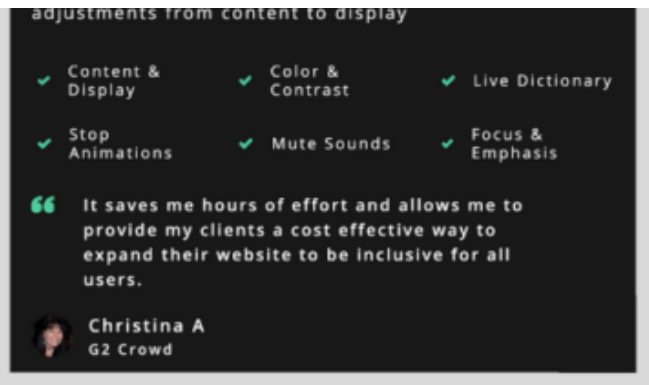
adjustments from content to display

Content & Display

Color & Contrast

Live Dictionary

Stop Animations

Mute Sounds

Focus & Emphasis

It saves me hours of effort and allows me to provide my clients a cost effective way to expand their website to be inclusive for all users.

Christina A
G2 Crowd